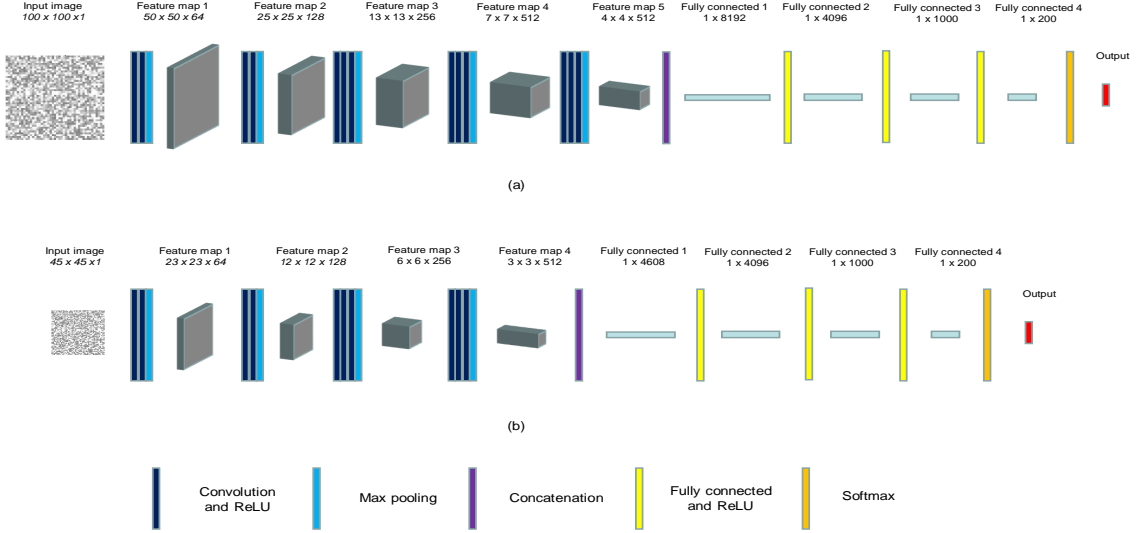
Input image
100 x 100 x1

Feature map 1
50 x 50 x 64

Feature map 2
25 x 25 x 128

Feature map 3
13 x 13 x 256

Feature map 4
7 x 7 x 512

Feature map 5
4 x 4 x 512

Fully connected 1
1 x 8192

Fully connected 2
1 x 4096

Fully connected 3
1 x 1000

Fully connected 4
1 x 200

Output

(a)

Input image
45 x 45 x1

Feature map 1
23 x 23 x 64

Feature map 2
12 x 12 x 128

Feature map 3
6 x 6 x 256

Feature map 4
3 x 3 x 512

Fully connected 1
1 x 4608

Fully connected 2
1 x 4096

Fully connected 3
1 x 1000

Fully connected 4
1 x 200

Output

(b)

Convolution and ReLU

Max pooling

Concatenation

Fully connected and ReLU

Softmax